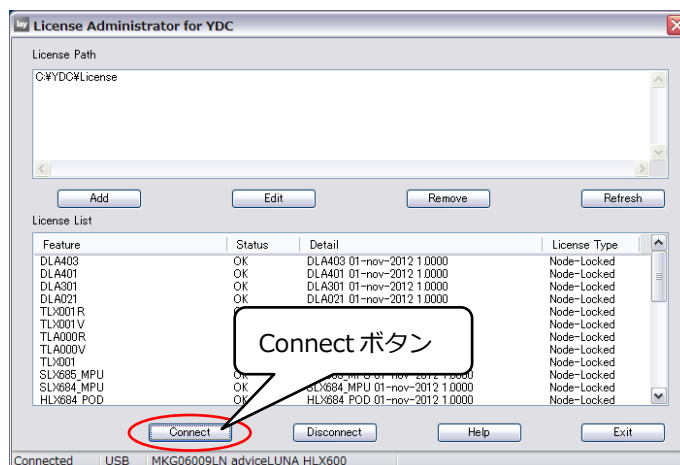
License Administrator for YDC

License Path

C:¥YDC¥License

Add
Edit
Remove
Refresh

License List

| Feature | Status | Detail | License Type |
|---|---|---|---|
| DLA403 | OK | DLA403 01-nov-2012 1.0000 | Node-Locked |
| DLA401 | OK | DLA401 01-nov-2012 1.0000 | Node-Locked |
| DLA301 | OK | DLA301 01-nov-2012 1.0000 | Node-Locked |
| DLA021 | OK | DLA021 01-nov-2012 1.0000 | Node-Locked |
| TLX001R | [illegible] | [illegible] | Node-Locked |
| TLX001V | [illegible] | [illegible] | Node-Locked |
| TLA000R | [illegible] | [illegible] | Node-Locked |
| TLA000V | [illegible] | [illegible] | Node-Locked |
| TLX001 | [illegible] | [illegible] | Node-Locked |
| SLX685_MPU | OK | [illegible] 01-nov-2012 1.0000 | Node-Locked |
| SLX684_MPU | OK | SLX684_MPU 01-nov-2012 1.0000 | Node-Locked |
| HLX684_POD | OK | HLX684_POD 01-nov-2012 1.0000 | Node-Locked |

Connect ボタン

Connect
Disconnect
Help
Exit

Connected | USB | MKG06009LN adviceLUNA HLX600